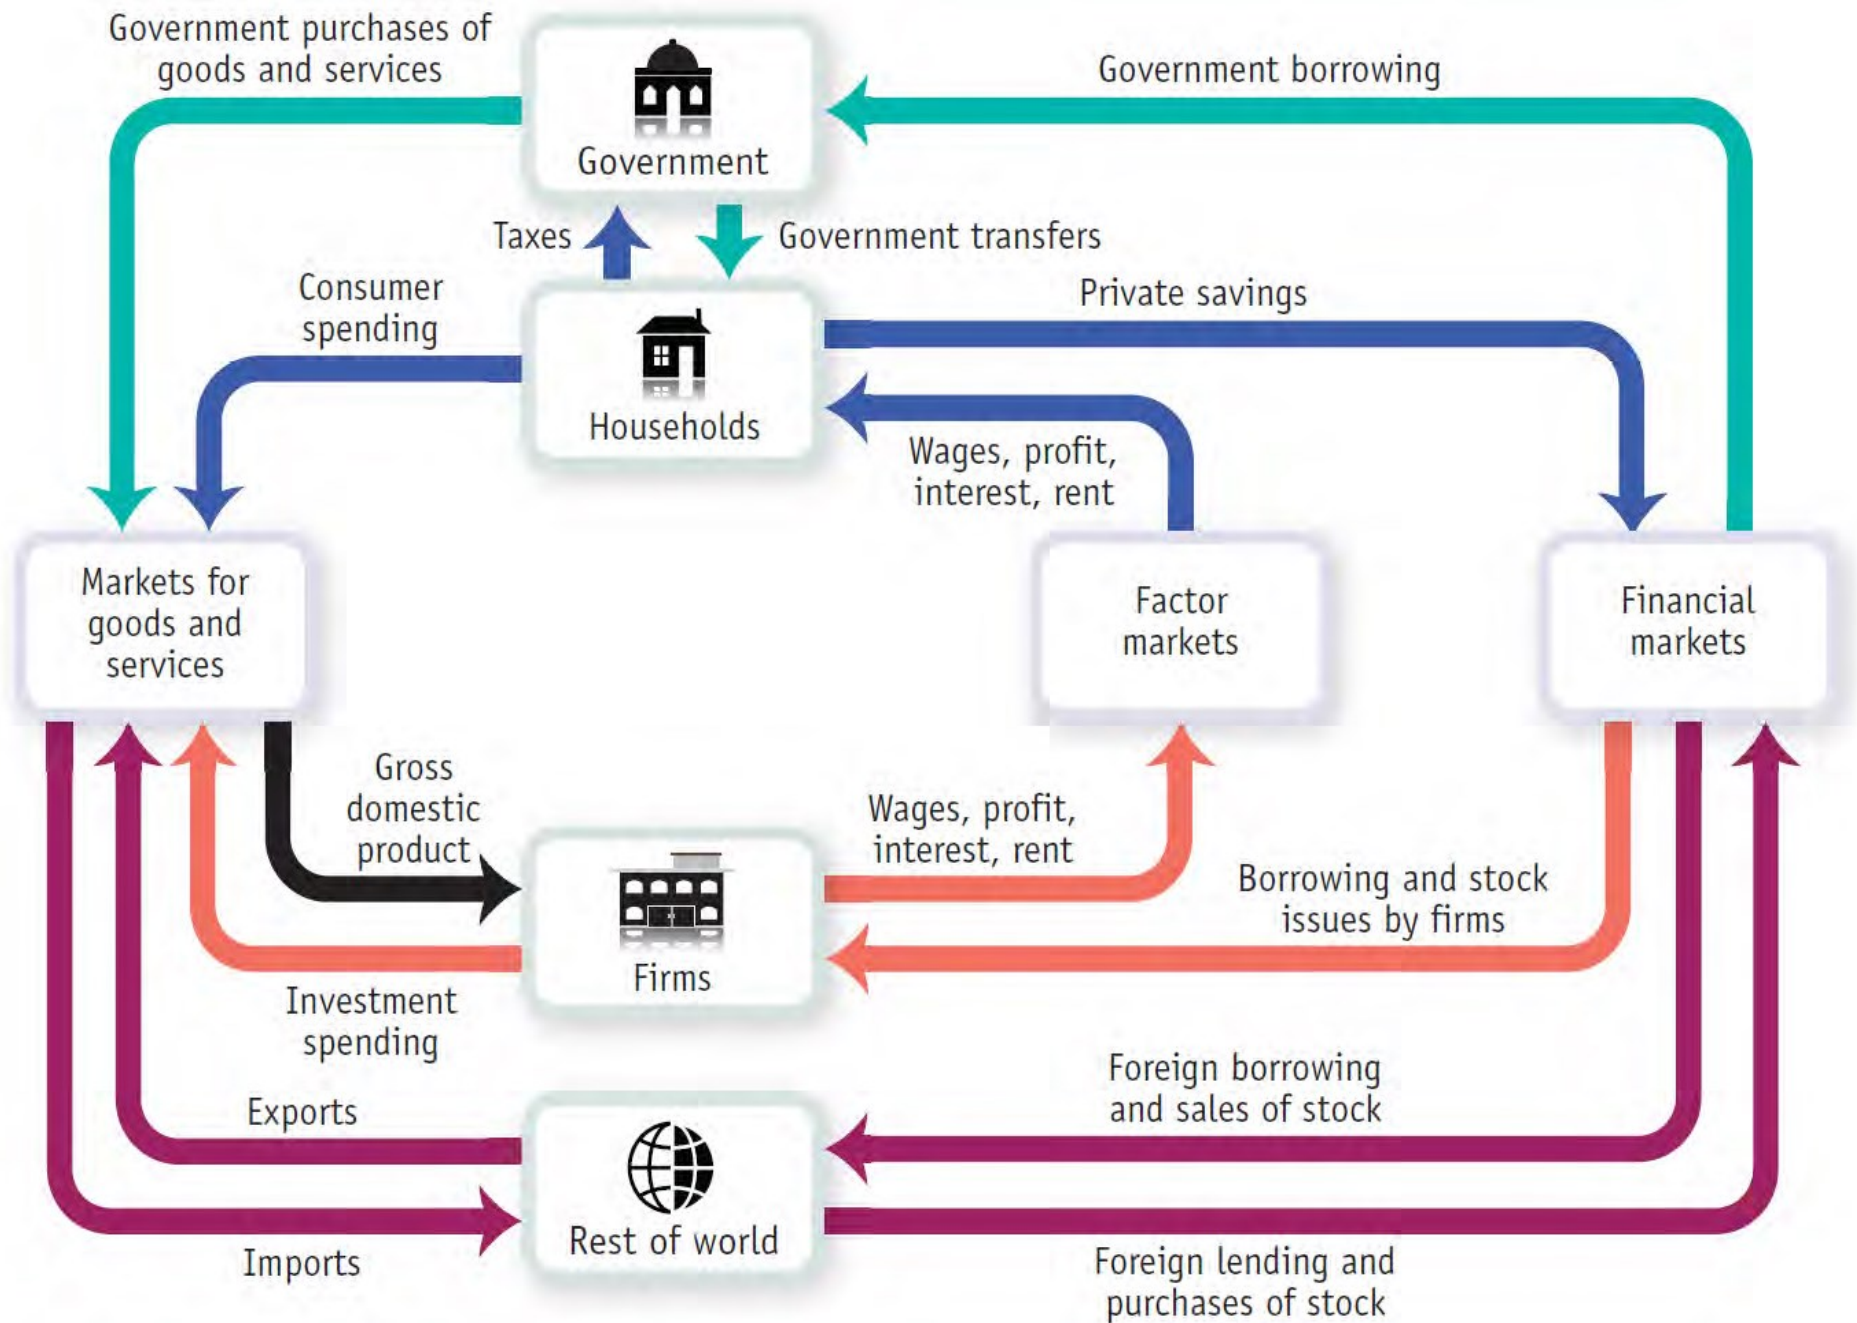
Government purchases of goods and services

Government

Government borrowing

Taxes

Government transfers

Consumer spending

Households

Private savings

Wages, profit, interest, rent

Markets for goods and services

Factor markets

Financial markets

Gross domestic product

Wages, profit, interest, rent

Firms

Borrowing and stock issues by firms

Investment spending

Exports

Foreign borrowing and sales of stock

Rest of world

Imports

Foreign lending and purchases of stock